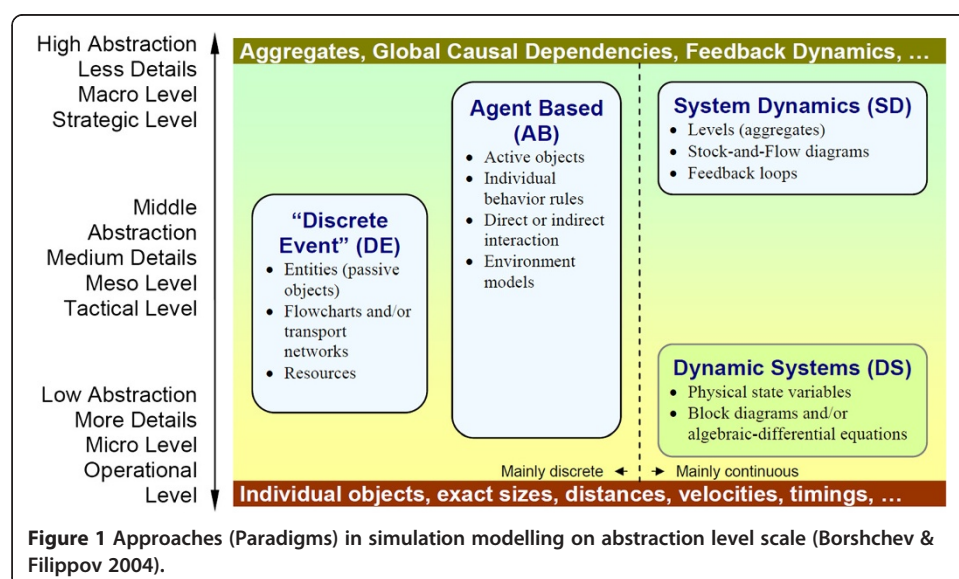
High Abstraction
Less Details
Macro Level
Strategic Level

Middle
Abstraction
Medium Details
Meso Level
Tactical Level

Low Abstraction
More Details
Micro Level
Operational
Level

Aggregates, Global Causal Dependencies, Feedback Dynamics, …

Agent Based (AB)
• Active objects
• Individual behavior rules
• Direct or indirect interaction
• Environment models

System Dynamics (SD)
• Levels (aggregates)
• Stock-and-Flow diagrams
• Feedback loops

“Discrete Event” (DE)
• Entities (passive objects)
• Flowcharts and/or transport networks
• Resources

Dynamic Systems (DS)
• Physical state variables
• Block diagrams and/or algebraic-differential equations

Mainly discrete ← → Mainly continuous

Individual objects, exact sizes, distances, velocities, timings, …

**Figure 1** Approaches (Paradigms) in simulation modelling on abstraction level scale (Borshchev & Filippov 2004).